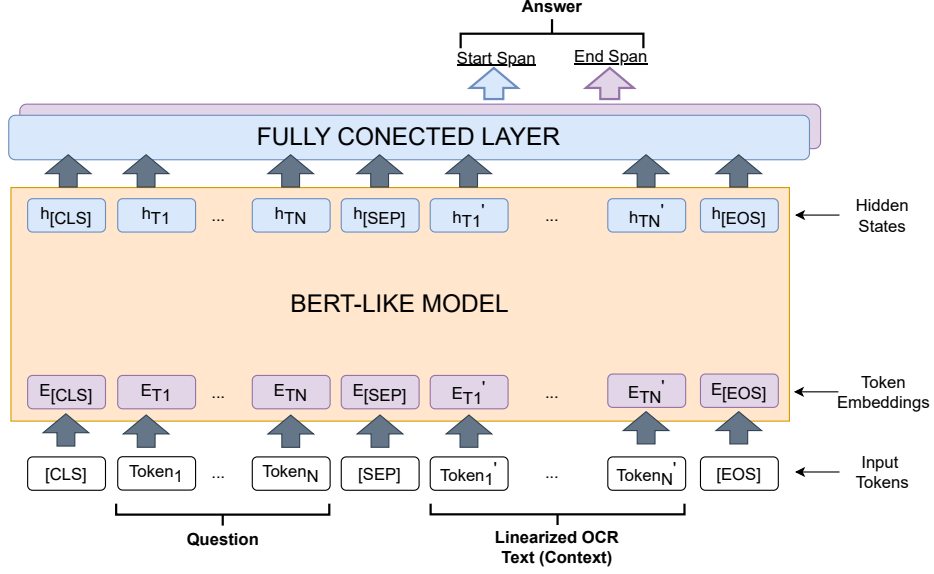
Answer

Start Span

End Span

FULLY CONECTED LAYER

$h_{[CLS]}$ $h_{T1}$ ... $h_{TN}$ $h_{[SEP]}$ $h_{T1}'$ ... $h_{TN}'$ $h_{[EOS]}$

Hidden States

BERT-LIKE MODEL

$E_{[CLS]}$ $E_{T1}$ ... $E_{TN}$ $E_{[SEP]}$ $E_{T1}'$ ... $E_{TN}'$ $E_{[EOS]}$

Token Embeddings

[CLS] $Token_1$ ... $Token_N$ [SEP] $Token_1'$ ... $Token_N'$ [EOS]

Input Tokens

Question

Linearized OCR Text (Context)